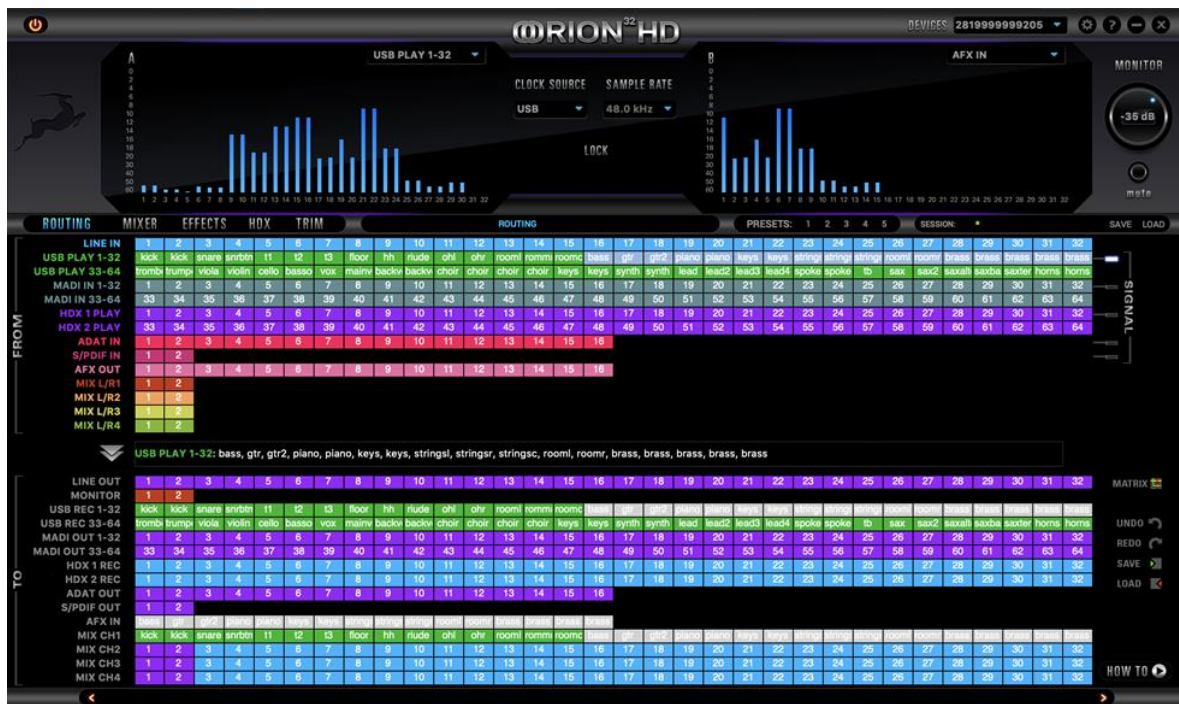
ORION 32 HD

DEVICES 2819999999205

A

USB PLAY 1-32

B

AFX IN

MONITOR

CLOCK SOURCE SAMPLE RATE

USB 48.0 kHz

LOCK

-35 dB

mute

ROUTING MIXER EFFECTS HDX TRIM

ROUTING

PRESETS: 1 2 3 4 5 SESSION:

SAVE LOAD

FROM

LINE IN
USB PLAY 1-32
USB PLAY 33-64
MADI IN 1-32
MADI IN 33-64
HDX 1 PLAY
HDX 2 PLAY
ADAT IN
S/PDIF IN
AFX OUT
MIX L/R1
MIX L/R2
MIX L/R3
MIX L/R4

SIGNAL

USB PLAY 1-32: bass, gtr, gtr2, piano, piano, keys, keys, stringsl, stringsr, stringsc, rooml, roomr, brass, brass, brass, brass, brass

TO

LINE OUT
MONITOR
USB REC 1-32
USB REC 33-64
MADI OUT 1-32
MADI OUT 33-64
HDX 1 REC
HDX 2 REC
ADAT OUT
S/PDIF OUT
AFX IN
MIX CH1
MIX CH2
MIX CH3
MIX CH4

MATRIX

UNDO
REDO
SAVE
LOAD

HOW TO